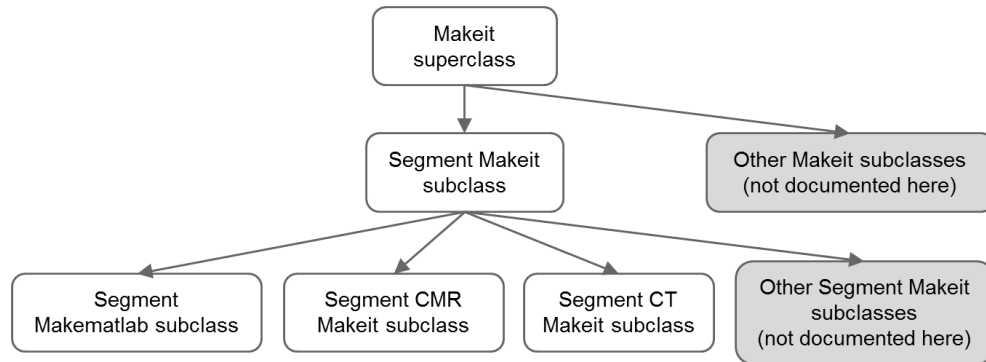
Makeit superclass

Segment Makeit subclass

Other Makeit subclasses (not documented here)

Segment Makematlab subclass

Segment CMR Makeit subclass

Segment CT Makeit subclass

Other Segment Makeit subclasses (not documented here)